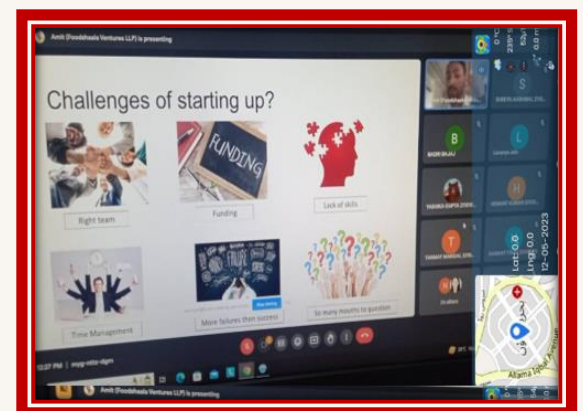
Amit (Foodshaala Ventures LLP) is presenting

Challenges of starting up?

FUNDING

Right team

Funding

Lack of skills

FAILURE

Time Management

More failures then success

So many mouths to question

B

BASIR BAJAJ

L

S

H

T

TANMAY

12:07 PM | mpgg-ombr-dgm

Lat: 0.0
Lng: 0.0
12-05-2023

Allama Iqbal Avenue

Amit (Foodshaala Ventures LLP) is presenting